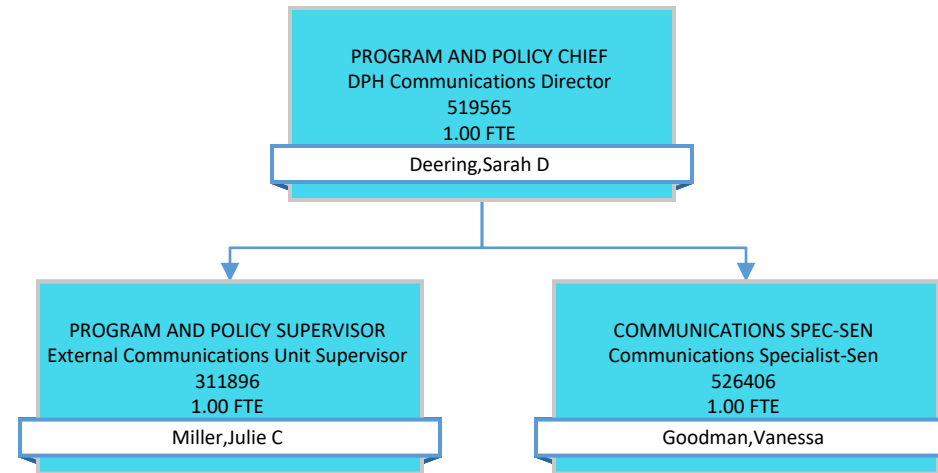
PROGRAM AND POLICY CHIEF
DPH Communications Director
519565
1.00 FTE

Deering,Sarah D

PROGRAM AND POLICY SUPERVISOR
External Communications Unit Supervisor
311896
1.00 FTE

Miller,Julie C

COMMUNICATIONS SPEC-SEN
Communications Specialist-Sen
526406
1.00 FTE

Goodman,Vanessa